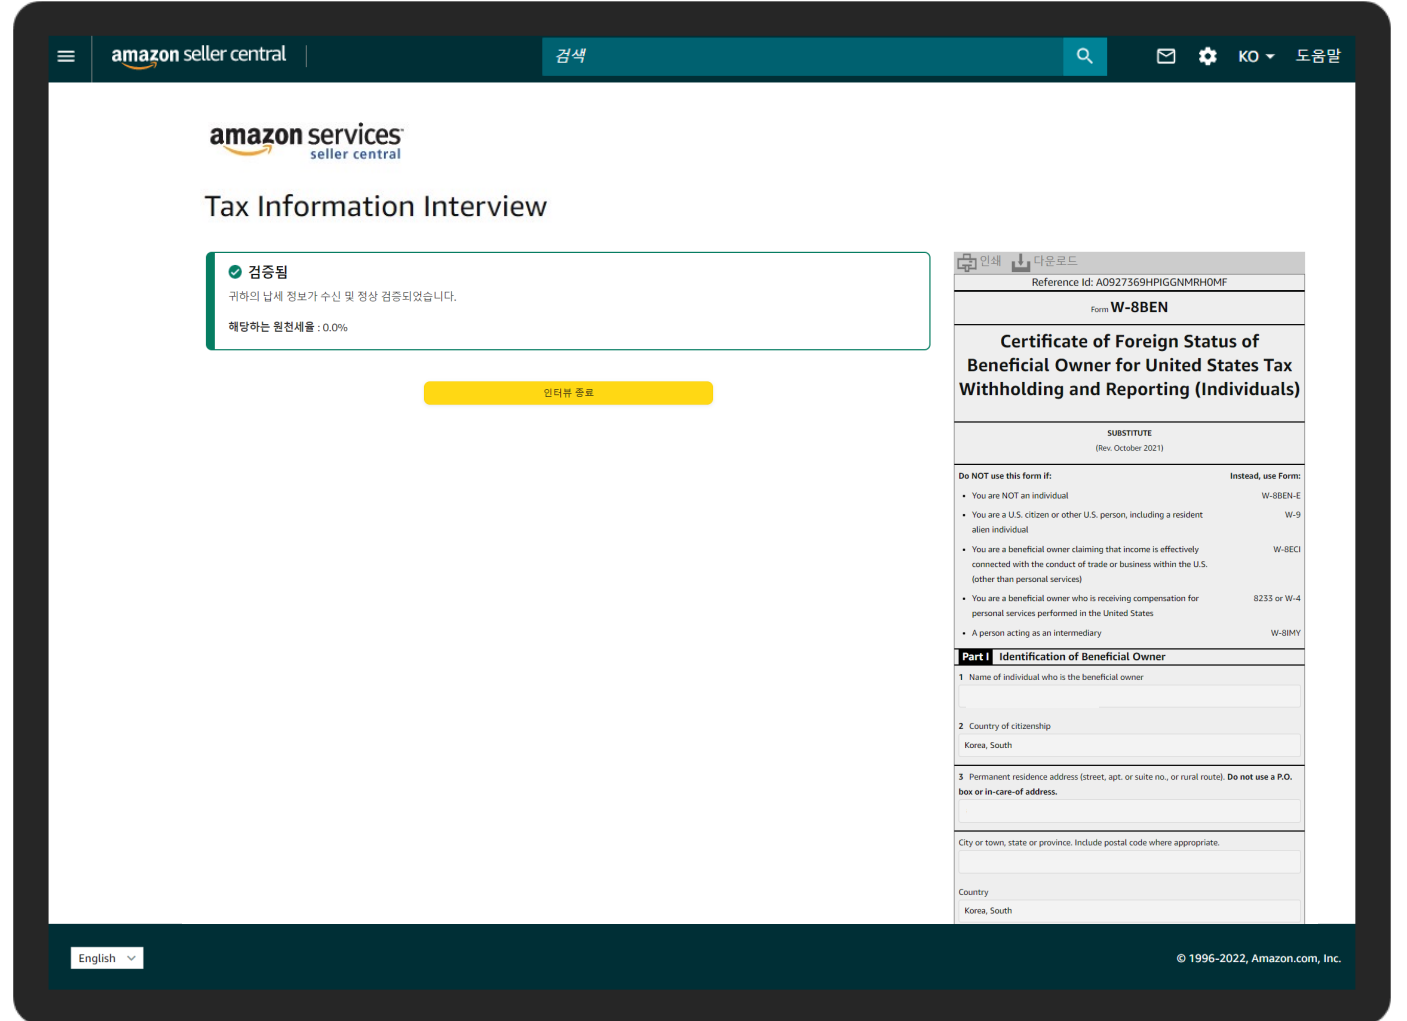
amazon seller central

검색

KO 도움말

amazon services seller central

Tax Information Interview

검증됨

귀하의 납세 정보가 수신 및 정상 검증되었습니다.

해당하는 원천세율 : 0.0%

인터뷰 종료

인쇄 다운로드

Reference Id: A0927369HPIGGNMRHOMF

Form W-8BEN

Certificate of Foreign Status of Beneficial Owner for United States Tax Withholding and Reporting (Individuals)

SUBSTITUTE

(Rev. October 2021)

Do NOT use this form if: Instead, use Form:

- You are NOT an individual W-8BEN-E
- You are a U.S. citizen or other U.S. person, including a resident alien individual W-9
- You are a beneficial owner claiming that income is effectively connected with the conduct of trade or business within the U.S. (other than personal services) W-8ECI
- You are a beneficial owner who is receiving compensation for personal services performed in the United States 8233 or W-4
- A person acting as an intermediary W-8IMY

Part I Identification of Beneficial Owner

1 Name of individual who is the beneficial owner

2 Country of citizenship

Korea, South

3 Permanent residence address (street, apt. or suite no., or rural route). Do not use a P.O. box or in-care-of address.

City or town, state or province. Include postal code where appropriate.

Country

Korea, South

English

© 1996-2022, Amazon.com, Inc.